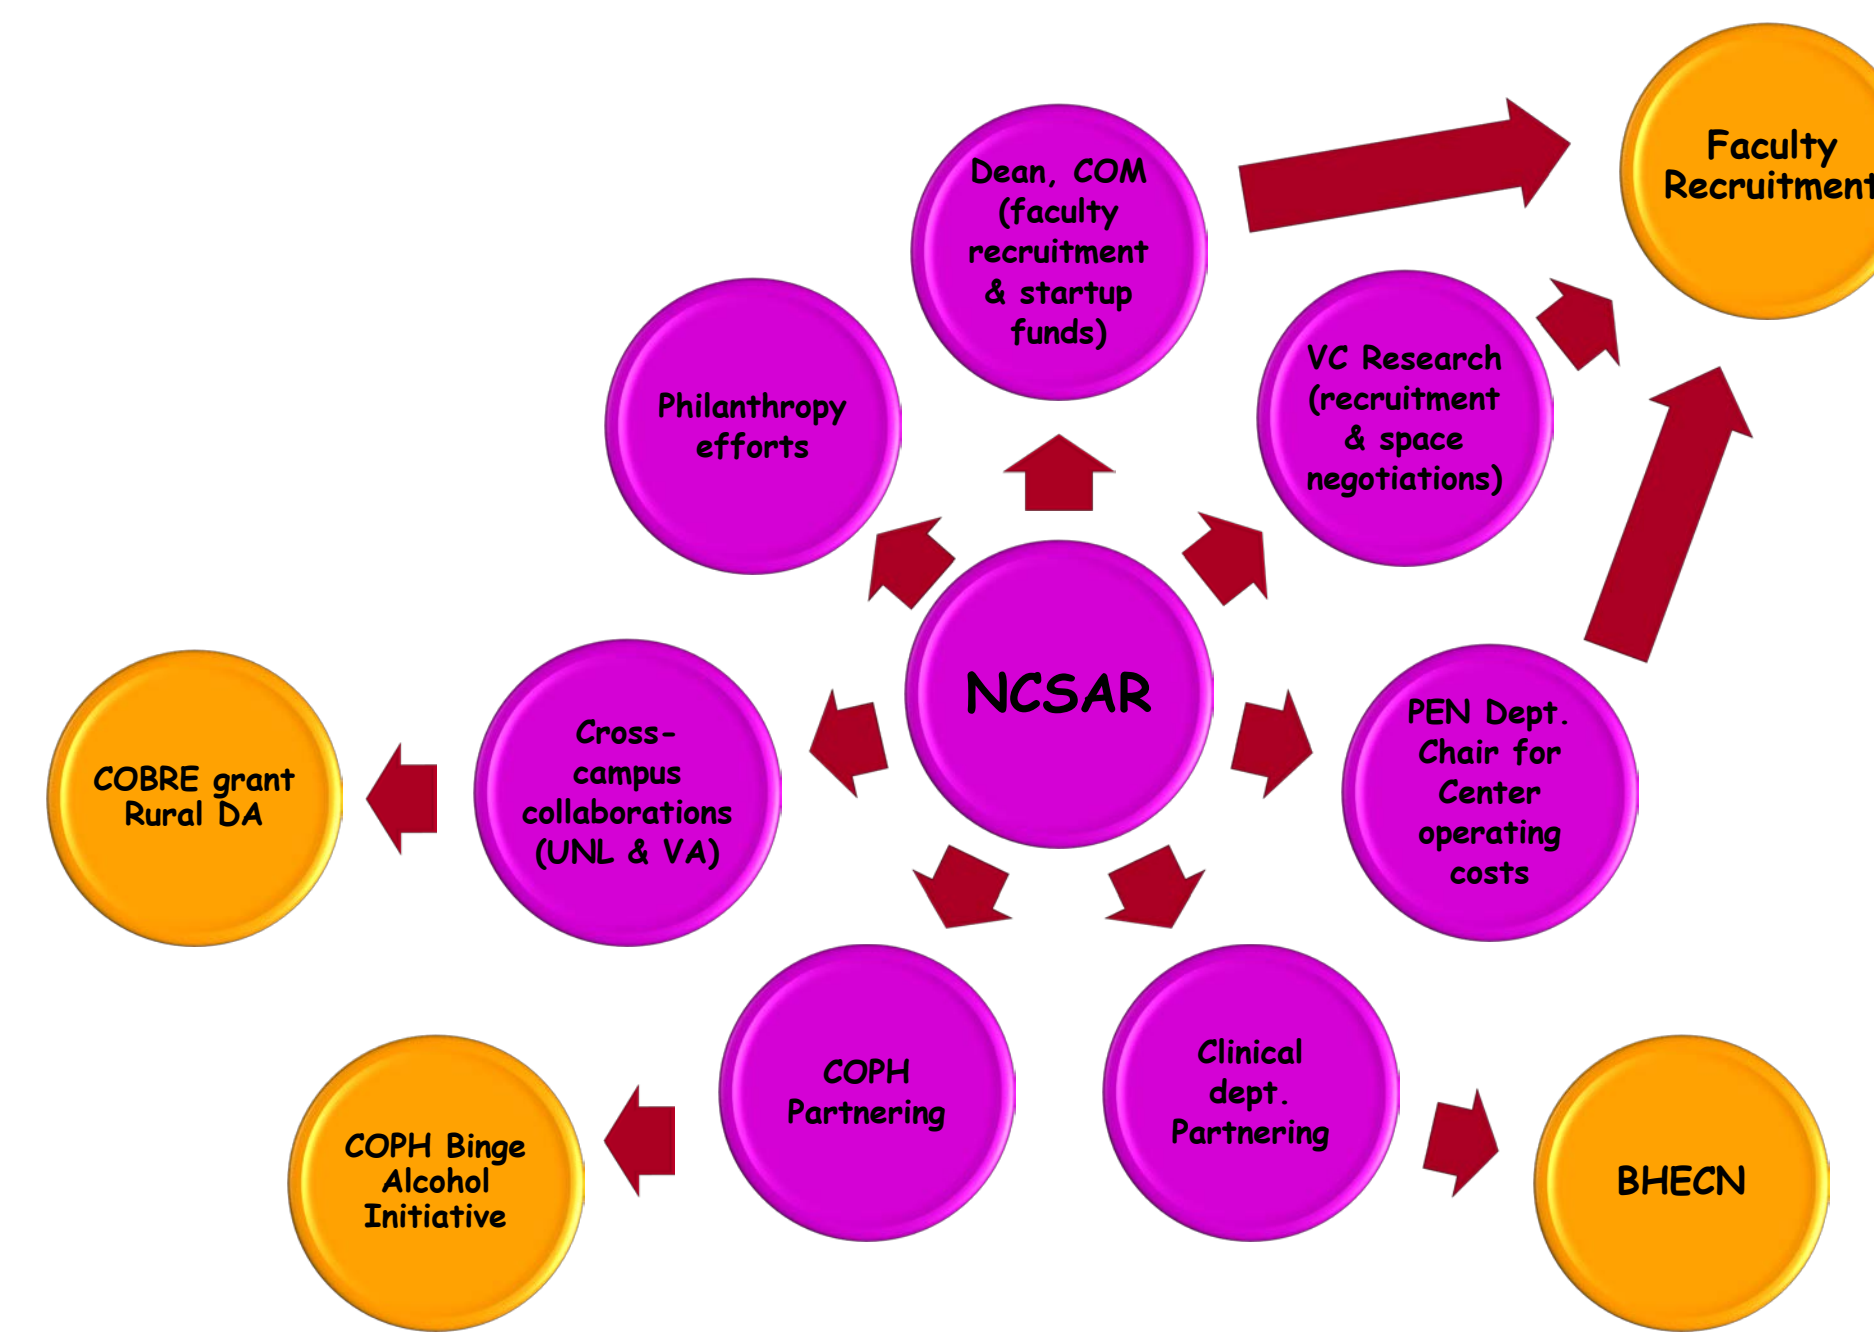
Faculty Recruitment

Dean, COM (faculty recruitment & startup funds)

Philanthropy efforts

VC Research (recruitment & space negotiations)

NCSAR

COBRE grant Rural DA

Cross-campus collaborations (UNL & VA)

PEN Dept. Chair for Center operating costs

COPH Partnering

Clinical dept. Partnering

COPH Binge Alcohol Initiative

BHECN